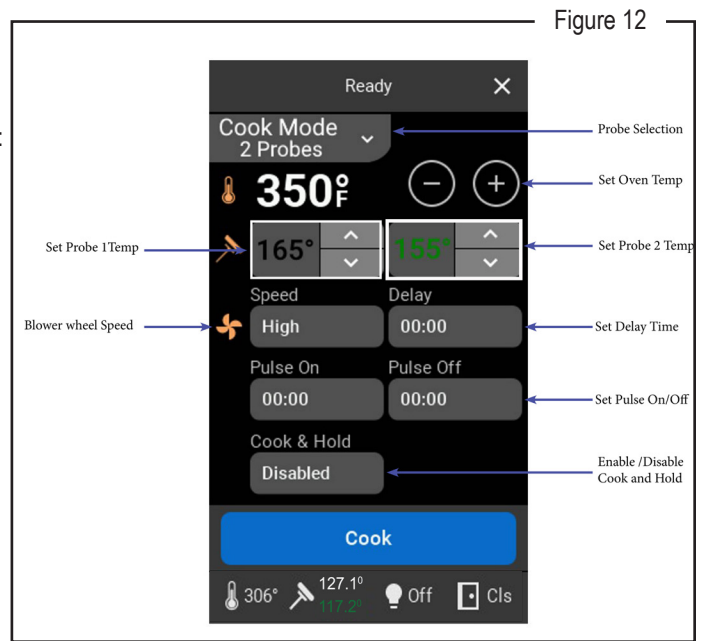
Figure 12

Ready ✕

Cook Mode
2 Probes

Probe Selection

350°F

Set Oven Temp

Set Probe 1Temp

165°

155°

Set Probe 2 Temp

Speed

Delay

Blower wheel Speed

High

00:00

Set Delay Time

Pulse On

Pulse Off

00:00

00:00

Set Pulse On/Off

Cook & Hold

Disabled

Enable /Disable
Cook and Hold

Cook

306°

127.1°
117.2°

Off

Cls